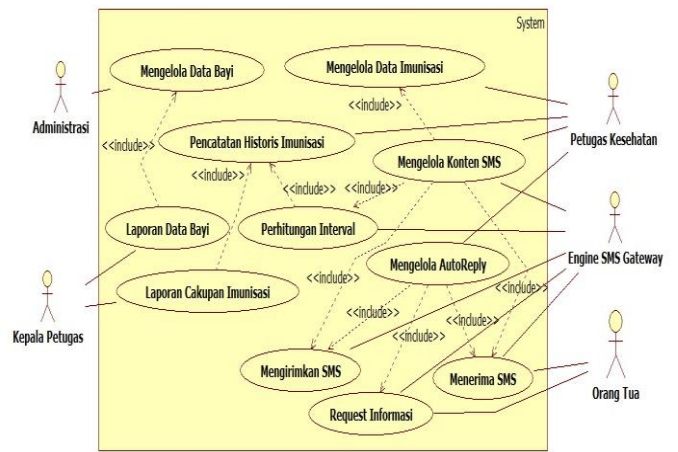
System

Mengelola Data Bayi

Mengelola Data Imunisasi

<<include>>

Administrasi

Pencatatan Historis Imunisasi

<<include>>

Petugas Kesehatan

Mengelola Konten SMS

<<include>>

<<include>>

<<include>>

Laporan Data Bayi

Perhitungan Interval

Engine SMS Gateway

<<include>>

Mengelola AutoReply

Laporan Cakupan Imunisasi

<<include>>

<<include>>

<<include>>

<<include>>

Kepala Petugas

Mengirimkan SMS

Menerima SMS

Orang Tua

Request Informasi